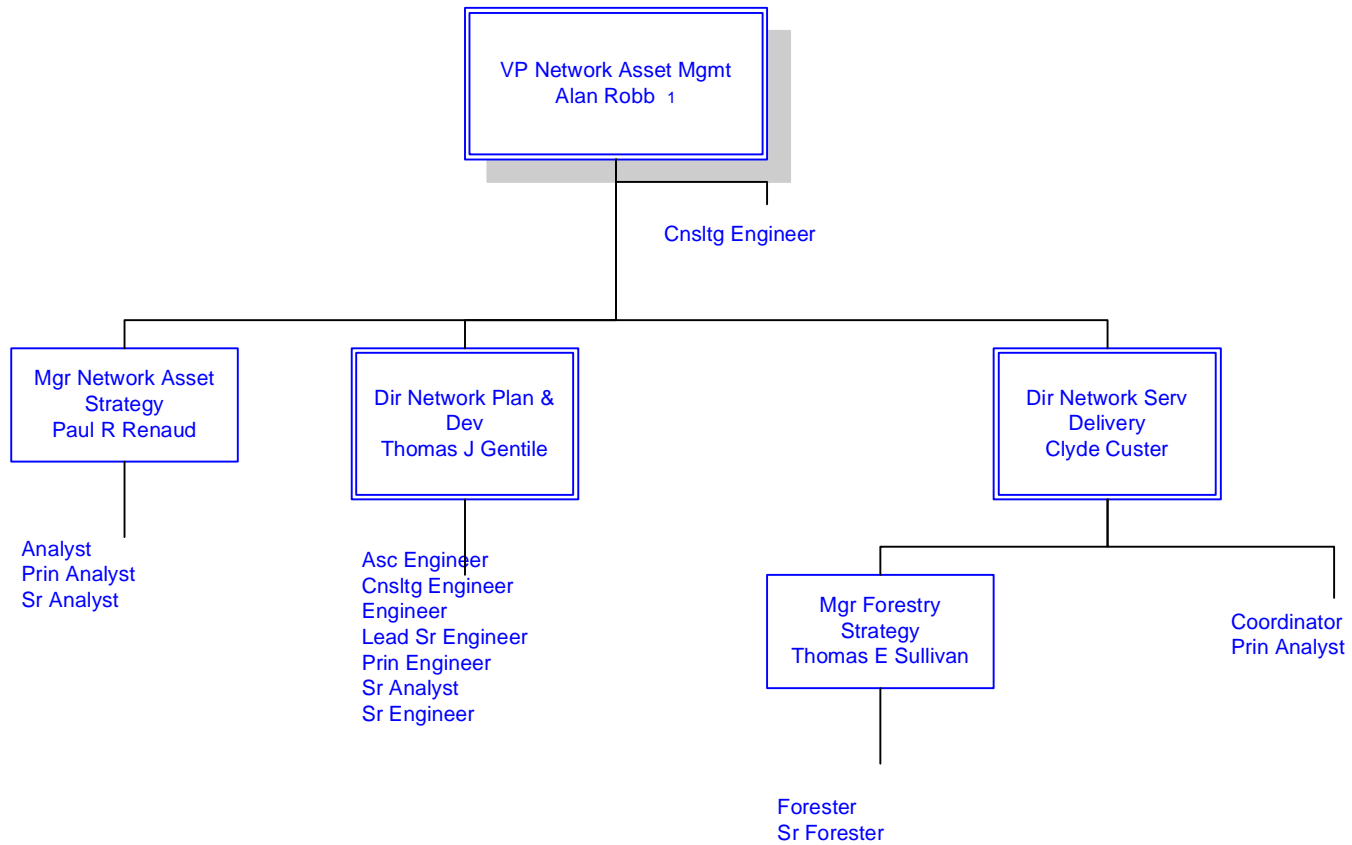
VP Network Asset Mgmt
Alan Robb 1

Cnsltg Engineer

Mgr Network Asset Strategy
Paul R Renaud

Analyst
Prin Analyst
Sr Analyst

Dir Network Plan & Dev
Thomas J Gentile

Asc Engineer
Cnsltg Engineer
Engineer
Lead Sr Engineer
Prin Engineer
Sr Analyst
Sr Engineer

Dir Network Serv Delivery
Clyde Custer

Mgr Forestry Strategy
Thomas E Sullivan

Forester
Sr Forester

Coordinator
Prin Analyst